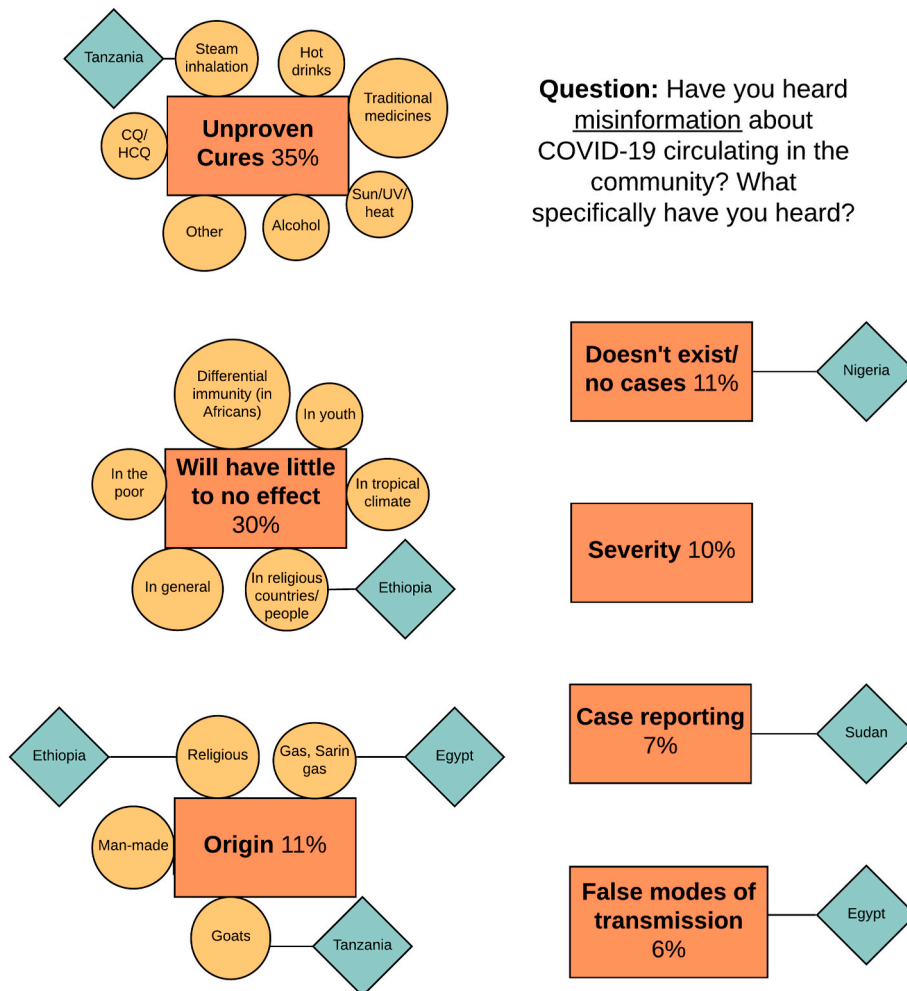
Tanzania

Steam inhalation

Hot drinks

Traditional medicines

CQ/ HCQ

**Unproven Cures** 35%

Sun/UV/ heat

Other

Alcohol

**Question:** Have you heard misinformation about COVID-19 circulating in the community? What specifically have you heard?

Differential immunity (in Africans)

In youth

In the poor

**Will have little to no effect** 30%

In tropical climate

In general

In religious countries/ people

Ethiopia

**Doesn't exist/ no cases** 11%

Nigeria

**Severity** 10%

Ethiopia

Religious

Gas, Sarin gas

Egypt

Man-made

**Origin** 11%

Goats

Tanzania

**Case reporting** 7%

Sudan

**False modes of transmission** 6%

Egypt